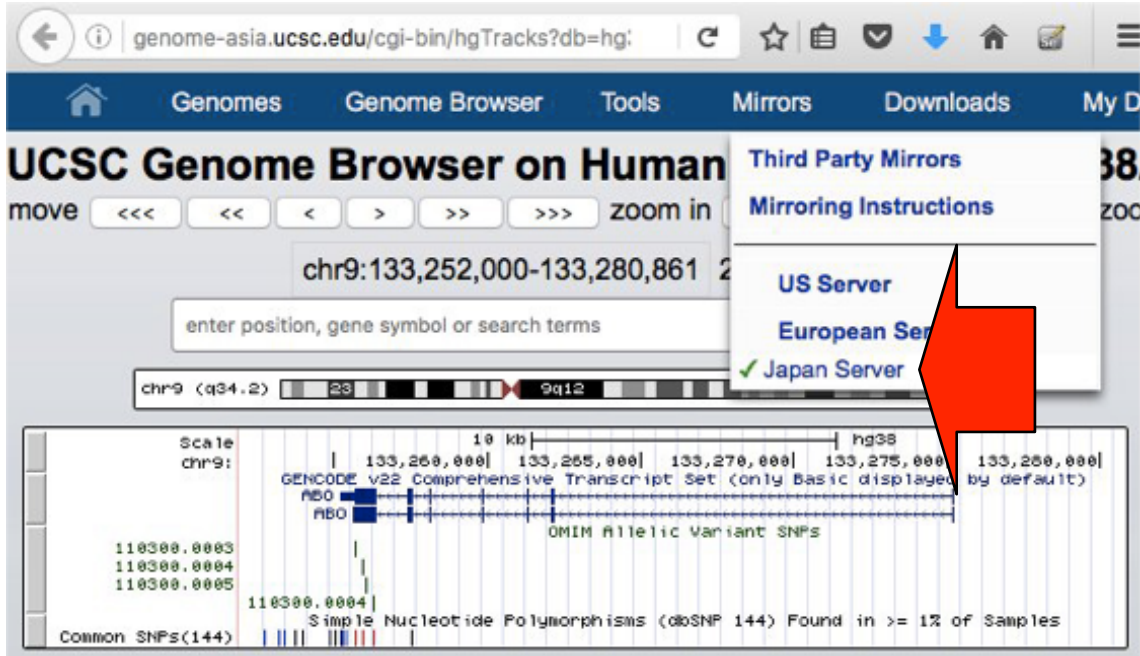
genome-asia.ucsc.edu/cgi-bin/hgTracks?db=hg:

Genomes Genome Browser Tools Mirrors Downloads My D

UCSC Genome Browser on Human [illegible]38,

move <<< << < > >> >>> zoom in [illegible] zoo

chr9:133,252,000-133,280,861 2

enter position, gene symbol or search terms

Third Party Mirrors
Mirroring Instructions
US Server
European Ser
✓ Japan Server

chr9 (q34.2) 23 9q12

Scale 10 kb hg38
chr9: 133,260,000 | 133,265,000 | 133,270,000 | 133,275,000 | 133,280,000 |
GENCODE v22 Comprehensive Transcript Set (only Basic displayed by default)
ABO
ABO
OMIM Allelic Variant SNPs
110300.0003
110300.0004
110300.0005
110300.0004
Simple Nucleotide Polymorphisms (dbSNP 144) Found in >= 1% of Samples
Common SNPs(144)